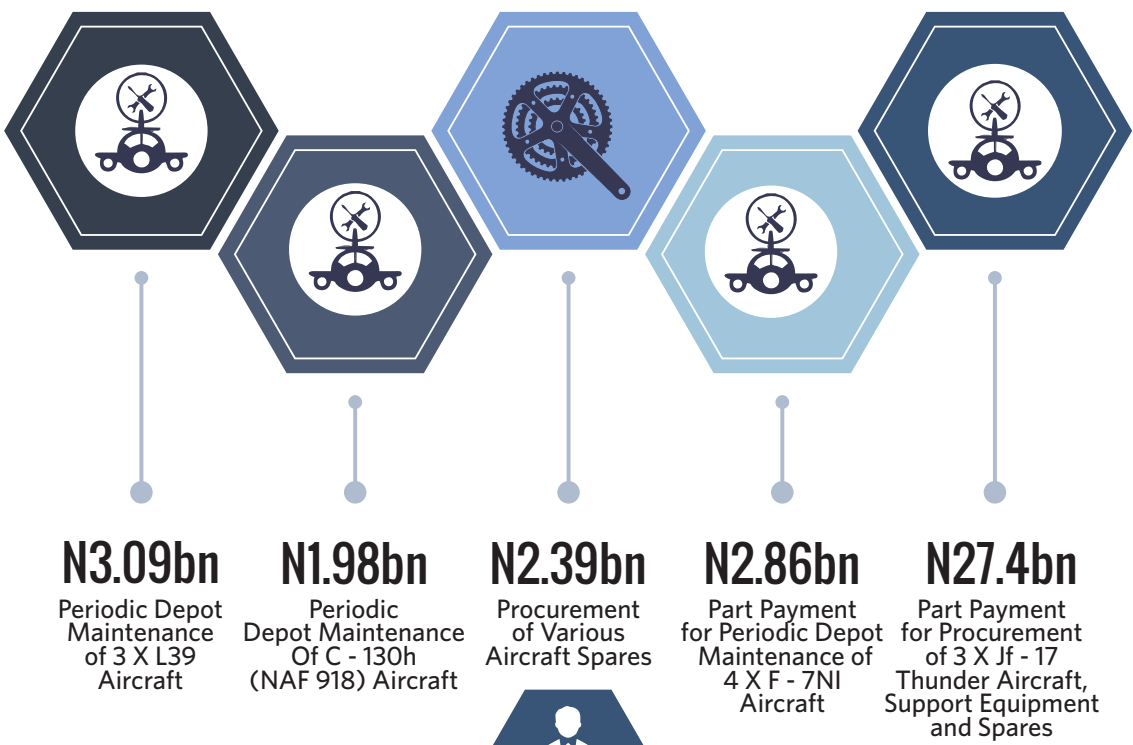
N3.09bn
Periodic Depot Maintenance of 3 X L39 Aircraft

N1.98bn
Periodic Depot Maintenance Of C - 130h (NAF 918) Aircraft

N2.39bn
Procurement of Various Aircraft Spares

N2.86bn
Part Payment for Periodic Depot Maintenance of 4 X F - 7NI Aircraft

N27.4bn
Part Payment for Procurement of 3 X Jf - 17 Thunder Aircraft, Support Equipment and Spares